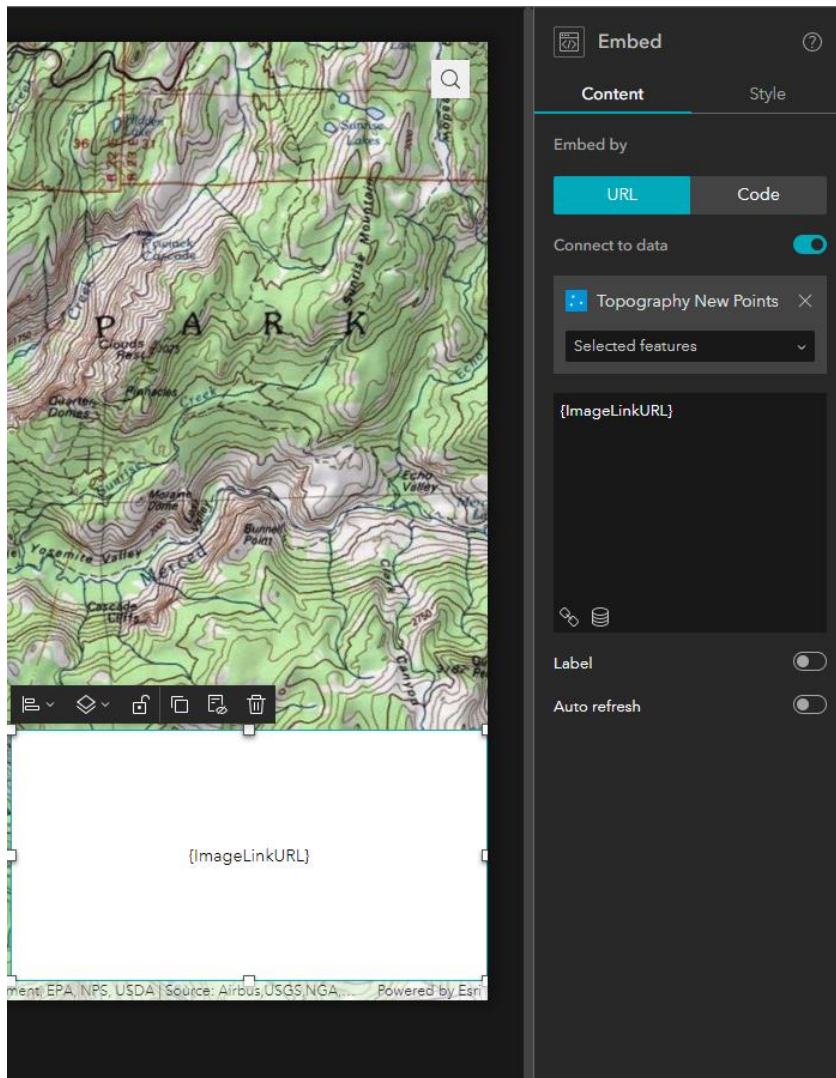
P A R K

Clouds Rest

Quarter Domes

Pinnacles

Creek

Sunrise Mountain

Echo Valley

Moraine Dome

Bunnell Point

Yosemite Valley

Merced

Cascade Cliffs

{ImageLinkURL}

ment, EPA, NPS, USDA | Source: Airbus,USGS,NGA,... Powered by Esri

Embed

Content

Style

Embed by

URL

Code

Connect to data

Topography New Points

Selected features

{ImageLinkURL}

Label

Auto refresh